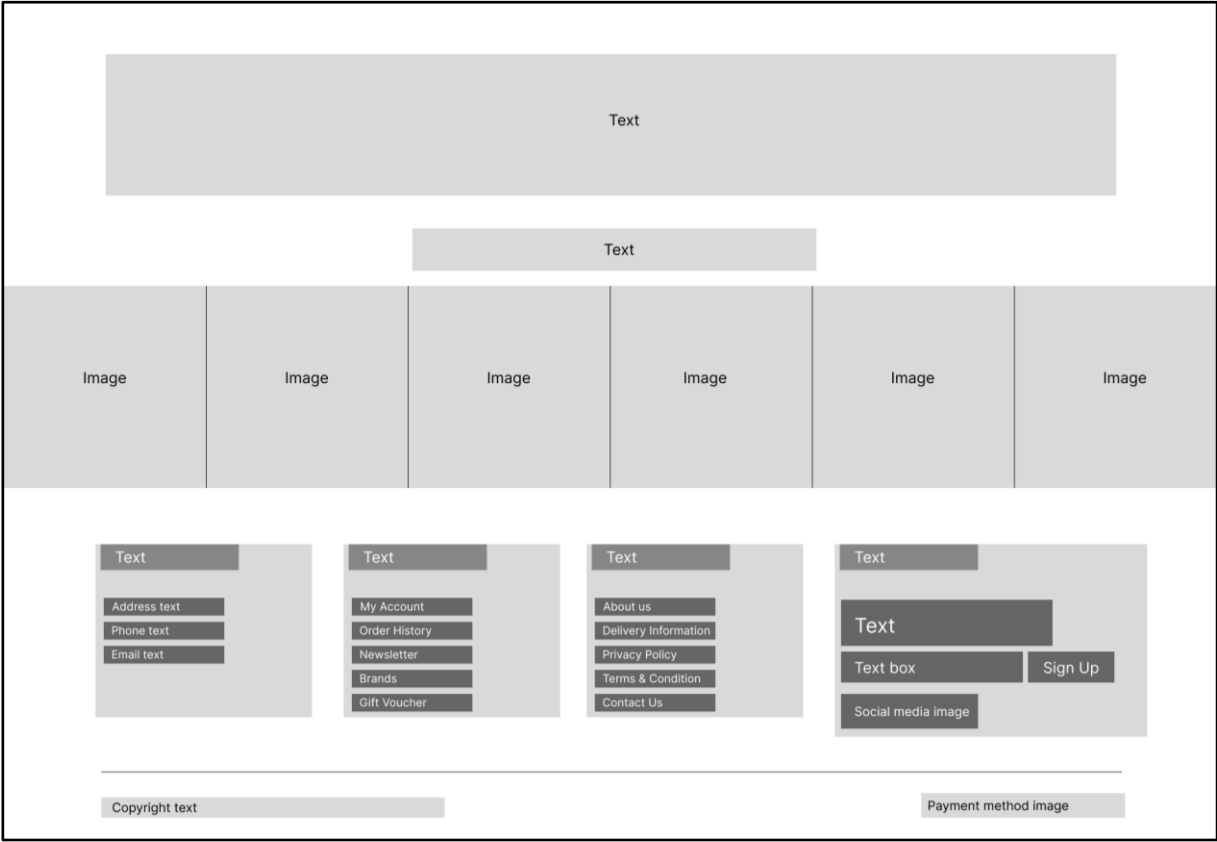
Text

Text

Image

Image

Image

Image

Image

Image

Text

Address text
Phone text
Email text

Text

My Account
Order History
Newsletter
Brands
Gift Voucher

Text

About us
Delivery Information
Privacy Policy
Terms & Condition
Contact Us

Text

Text

Text box

Sign Up

Social media image

Copyright text

Payment method image